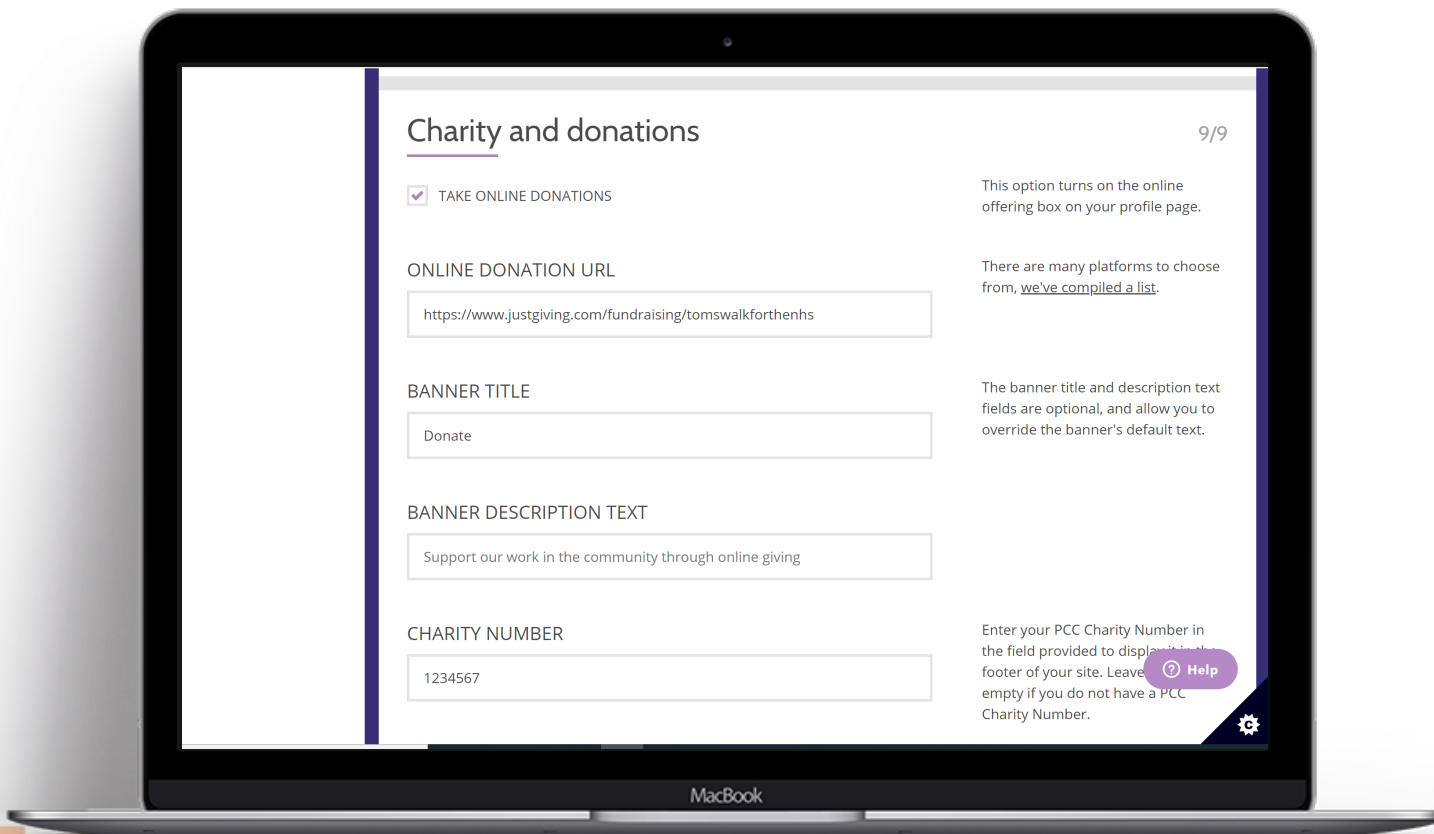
Charity and donations

9/9

TAKE ONLINE DONATIONS

This option turns on the online offering box on your profile page.

ONLINE DONATION URL

https://www.justgiving.com/fundraising/tomswalkforthenhs

There are many platforms to choose from, we've compiled a list.

BANNER TITLE

Donate

The banner title and description text fields are optional, and allow you to override the banner's default text.

BANNER DESCRIPTION TEXT

Support our work in the community through online giving

CHARITY NUMBER

1234567

Enter your PCC Charity Number in the field provided to displa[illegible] footer of your site. Leave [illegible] empty if you do not have a PCC Charity Number.

Help

MacBook